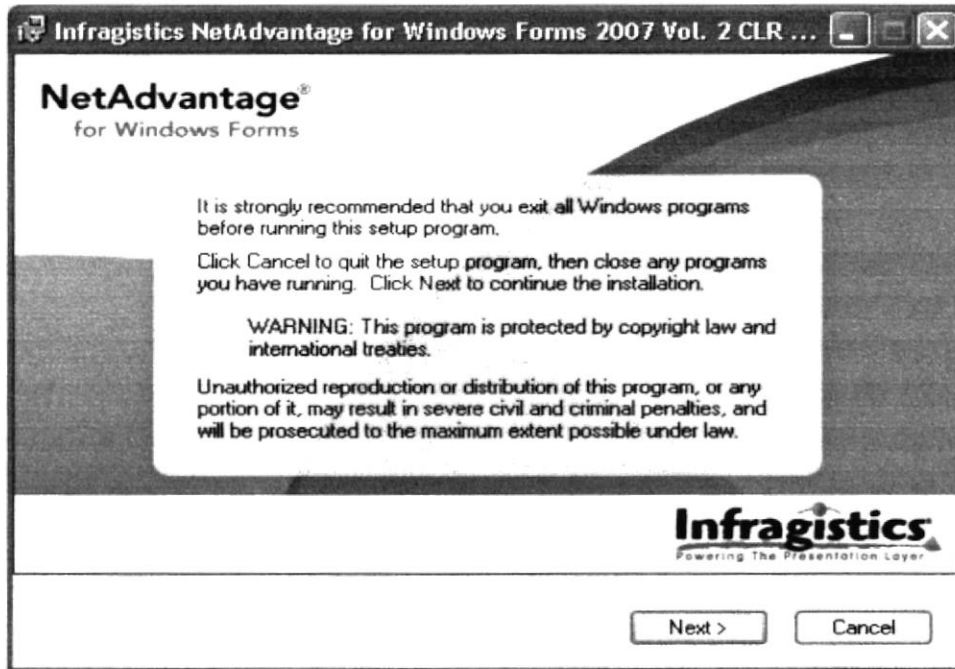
Infragistics NetAdvantage for Windows Forms 2007 Vol. 2 CLR ...

NetAdvantage®
for Windows Forms

It is strongly recommended that you exit all Windows programs before running this setup program.

Click Cancel to quit the setup program, then close any programs you have running. Click Next to continue the installation.

WARNING: This program is protected by copyright law and international treaties.

Unauthorized reproduction or distribution of this program, or any portion of it, may result in severe civil and criminal penalties, and will be prosecuted to the maximum extent possible under law.

Infragistics
Powering The Presentation Layer

Next >
Cancel